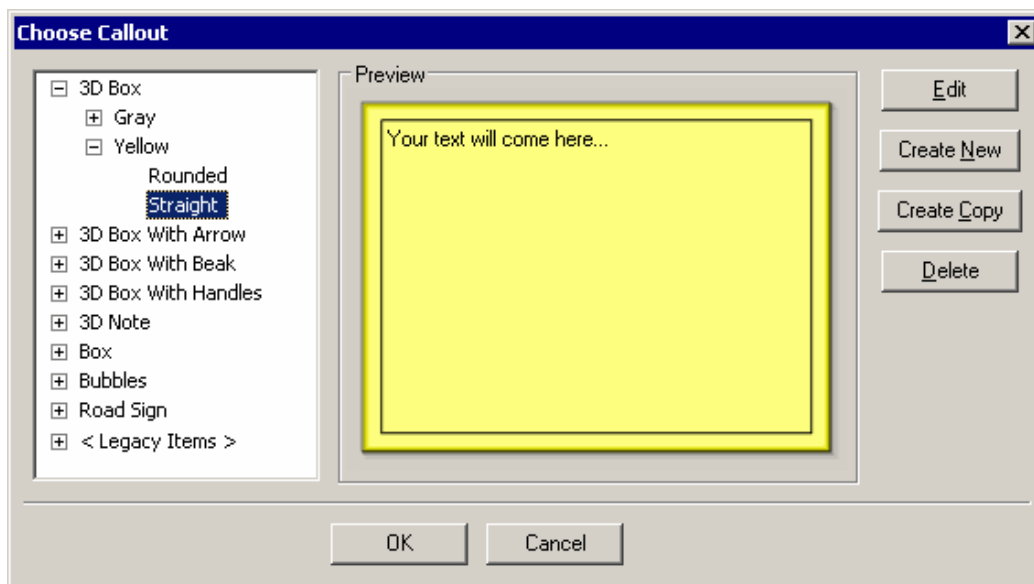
Choose Callout

3D Box
Gray
Yellow
Rounded
Straight
3D Box With Arrow
3D Box With Beak
3D Box With Handles
3D Note
Box
Bubbles
Road Sign
< Legacy Items >

Preview

Your text will come here...

Edit
Create New
Create Copy
Delete

OK
Cancel